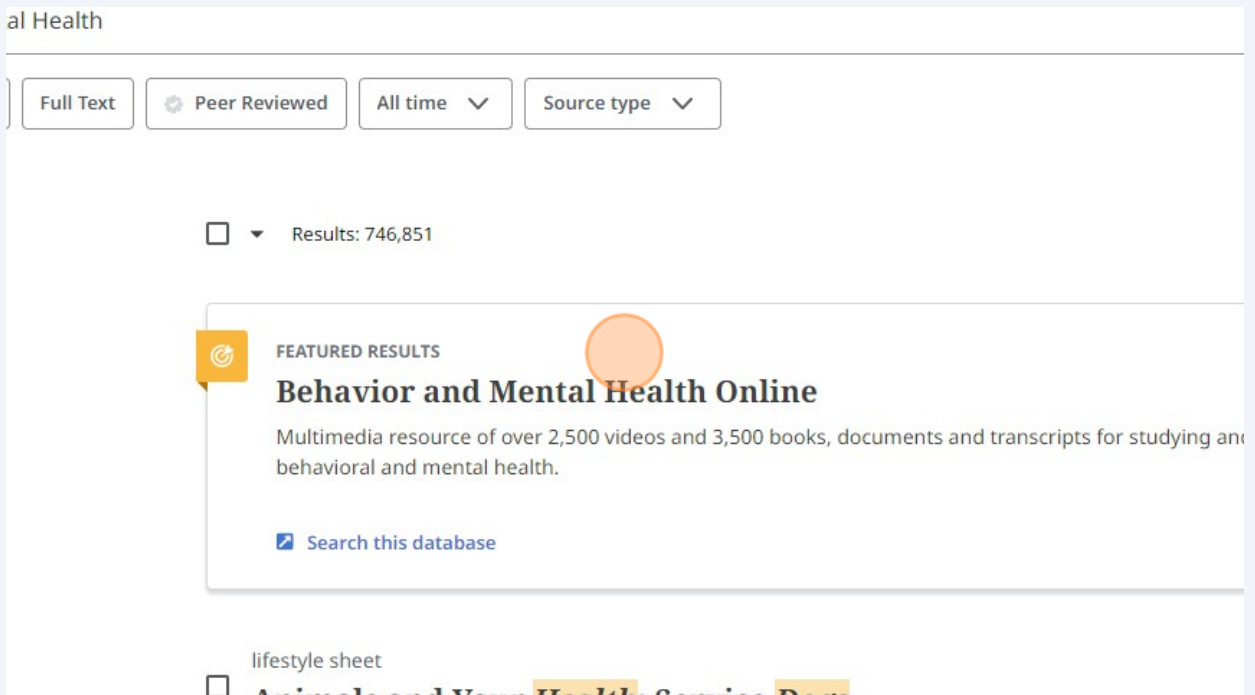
al Health

Full Text
Peer Reviewed
All time
Source type

Results: 746,851

FEATURED RESULTS
Behavior and Mental Health Online
Multimedia resource of over 2,500 videos and 3,500 books, documents and transcripts for studying an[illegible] behavioral and mental health.

Search this database

lifestyle sheet
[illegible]